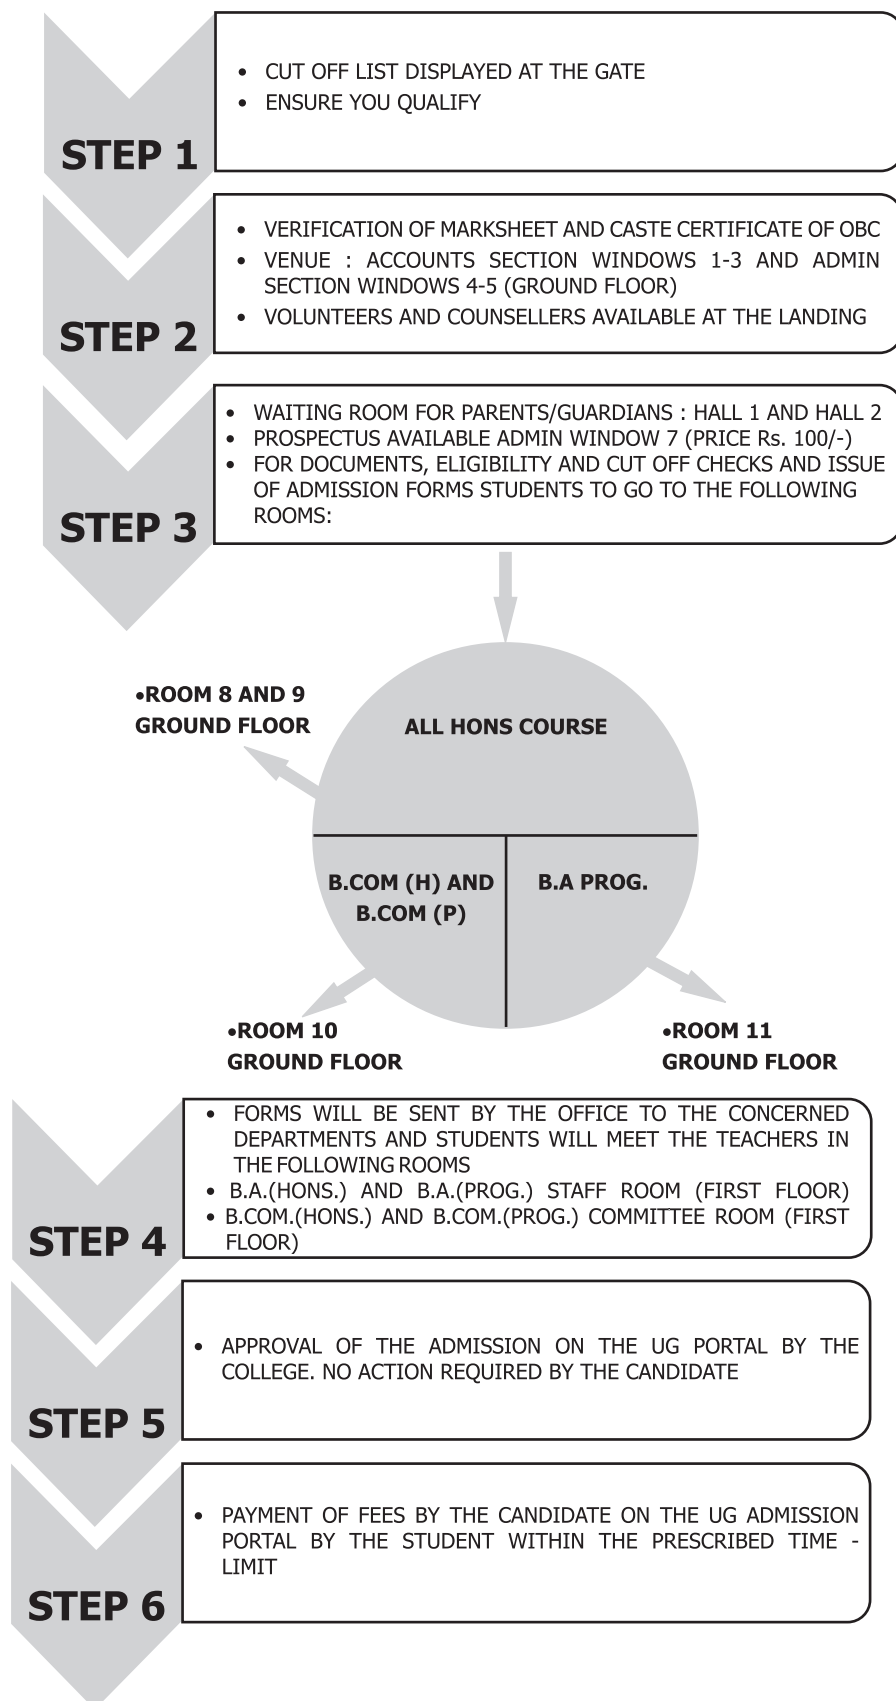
STEP 1

- CUT OFF LIST DISPLAYED AT THE GATE
- ENSURE YOU QUALIFY

STEP 2

- VERIFICATION OF MARKSHEET AND CASTE CERTIFICATE OF OBC
- VENUE : ACCOUNTS SECTION WINDOWS 1-3 AND ADMIN SECTION WINDOWS 4-5 (GROUND FLOOR)
- VOLUNTEERS AND COUNSELLERS AVAILABLE AT THE LANDING

STEP 3

- WAITING ROOM FOR PARENTS/GUARDIANS : HALL 1 AND HALL 2
- PROSPECTUS AVAILABLE ADMIN WINDOW 7 (PRICE Rs. 100/-)
- FOR DOCUMENTS, ELIGIBILITY AND CUT OFF CHECKS AND ISSUE OF ADMISSION FORMS STUDENTS TO GO TO THE FOLLOWING ROOMS:

•ROOM 8 AND 9 GROUND FLOOR

ALL HONS COURSE

B.COM (H) AND B.COM (P)

B.A PROG.

•ROOM 10 GROUND FLOOR

•ROOM 11 GROUND FLOOR

STEP 4

- FORMS WILL BE SENT BY THE OFFICE TO THE CONCERNED DEPARTMENTS AND STUDENTS WILL MEET THE TEACHERS IN THE FOLLOWING ROOMS
- B.A.(HONS.) AND B.A.(PROG.) STAFF ROOM (FIRST FLOOR)
- B.COM.(HONS.) AND B.COM.(PROG.) COMMITTEE ROOM (FIRST FLOOR)

STEP 5

- APPROVAL OF THE ADMISSION ON THE UG PORTAL BY THE COLLEGE. NO ACTION REQUIRED BY THE CANDIDATE

STEP 6

- PAYMENT OF FEES BY THE CANDIDATE ON THE UG ADMISSION PORTAL BY THE STUDENT WITHIN THE PRESCRIBED TIME - LIMIT